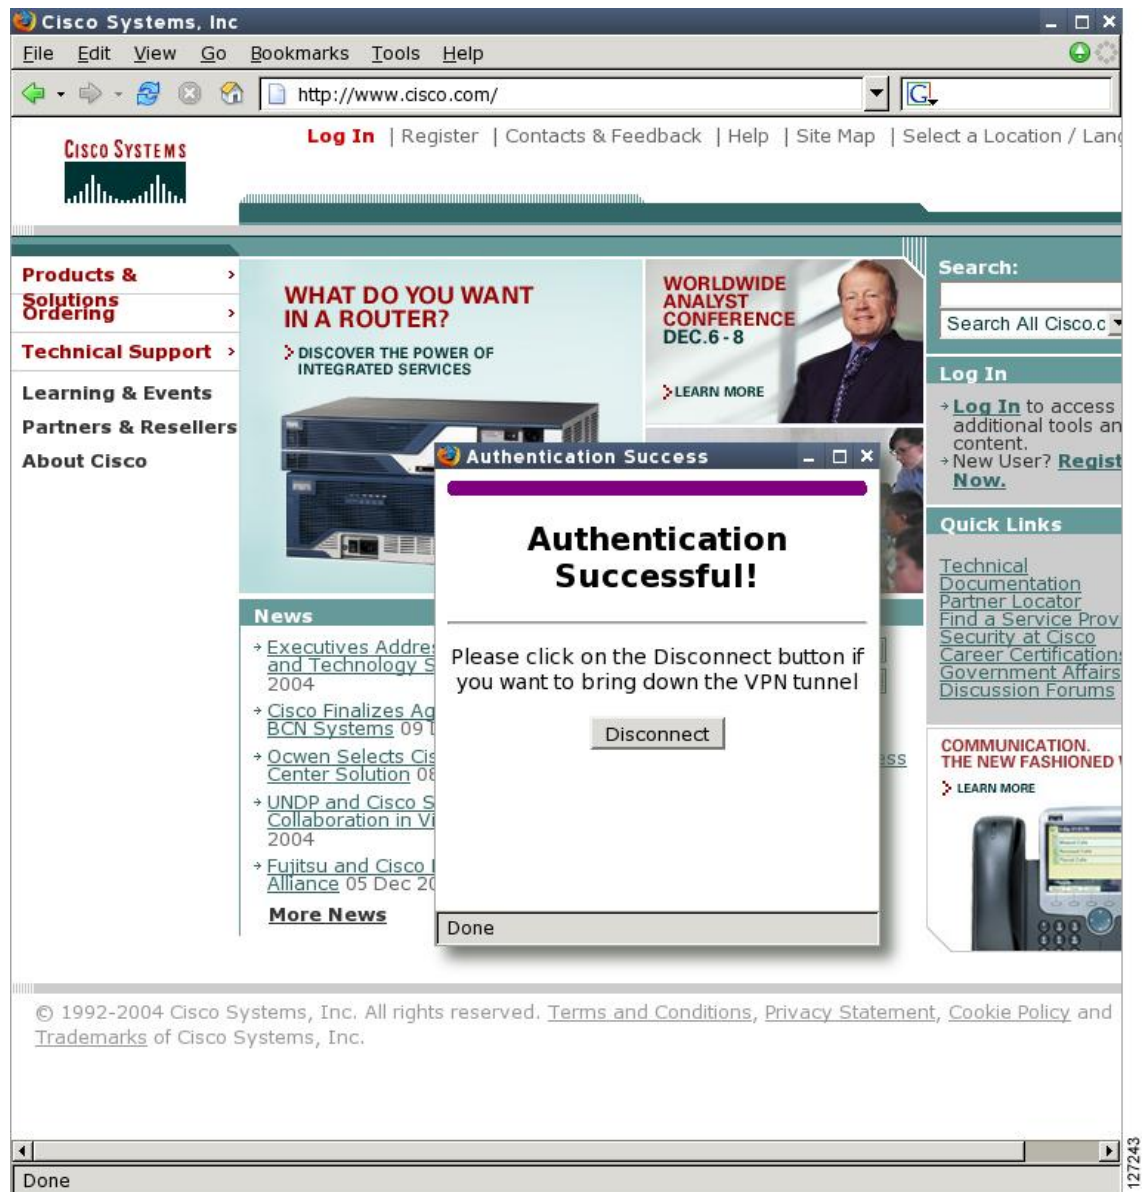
Cisco Systems, Inc

File Edit View Go Bookmarks Tools Help

http://www.cisco.com/

CISCO SYSTEMS

Log In | Register | Contacts & Feedback | Help | Site Map | Select a Location / Lan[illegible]

Products & Solutions
Ordering
Technical Support
Learning & Events
Partners & Resellers
About Cisco

WHAT DO YOU WANT IN A ROUTER?
DISCOVER THE POWER OF INTEGRATED SERVICES

WORLDWIDE ANALYST CONFERENCE DEC. 6 - 8
LEARN MORE

Search:
Search All Cisco.c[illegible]

Log In
Log In to access additional tools an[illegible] content.
New User? Regist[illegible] Now.

Quick Links
Technical Documentation
Partner Locator
Find a Service Prov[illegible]
Security at Cisco
Career Certification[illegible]
Government Affairs
Discussion Forums

COMMUNICATION. THE NEW FASHIONED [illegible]
LEARN MORE

News
Executives Addre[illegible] and Technology S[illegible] 2004
Cisco Finalizes Ag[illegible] BCN Systems 09 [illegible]
Ocwen Selects Ci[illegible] Center Solution 0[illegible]
UNDP and Cisco S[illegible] Collaboration in V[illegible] 2004
Fujitsu and Cisco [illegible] Alliance 05 Dec 2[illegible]
More News

Authentication Success

Authentication Successful!

Please click on the Disconnect button if you want to bring down the VPN tunnel

Disconnect

Done

© 1992-2004 Cisco Systems, Inc. All rights reserved. Terms and Conditions, Privacy Statement, Cookie Policy and Trademarks of Cisco Systems, Inc.

Done

127243